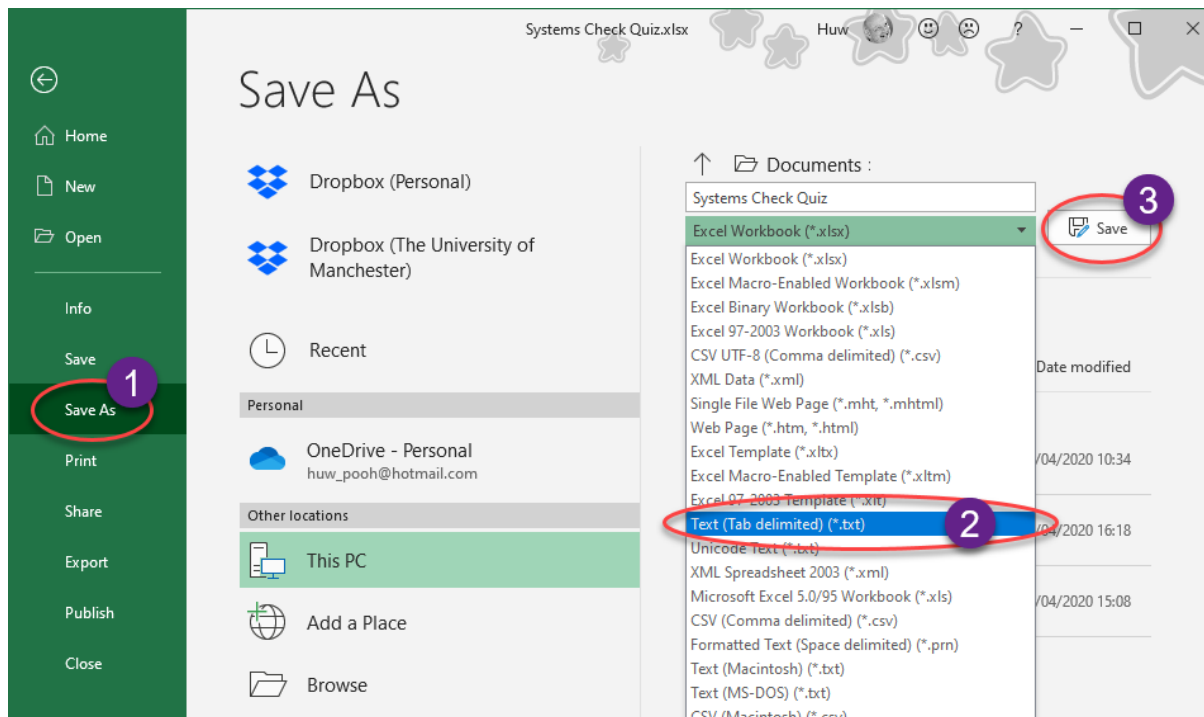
Systems Check Quiz.xlsx Huw ? — ☐ ✕

Home
New
Open
Info
Save
1
Save As
Print
Share
Export
Publish
Close

Save As

Dropbox (Personal)

Dropbox (The University of Manchester)

Recent

Personal

OneDrive - Personal
huw_pooh@hotmail.com

Other locations

This PC

Add a Place

Browse

Documents :

Systems Check Quiz

Excel Workbook (*.xlsx)

3
Save

Excel Workbook (*.xlsx)
Excel Macro-Enabled Workbook (*.xlsm)
Excel Binary Workbook (*.xlsb)
Excel 97-2003 Workbook (*.xls)
CSV UTF-8 (Comma delimited) (*.csv)
XML Data (*.xml)
Single File Web Page (*.mht, *.mhtml)
Web Page (*.htm, *.html)
Excel Template (*.xltx)
Excel Macro-Enabled Template (*.xltm)
Excel 97-2003 Template (*.xlt)
Text (Tab delimited) (*.txt)
2
Unicode Text (*.txt)
XML Spreadsheet 2003 (*.xml)
Microsoft Excel 5.0/95 Workbook (*.xls)
CSV (Comma delimited) (*.csv)
Formatted Text (Space delimited) (*.prn)
Text (Macintosh) (*.txt)
Text (MS-DOS) (*.txt)
CSV (Macintosh) (*.csv)

Date modified
/04/2020 10:34
/04/2020 16:18
/04/2020 15:08